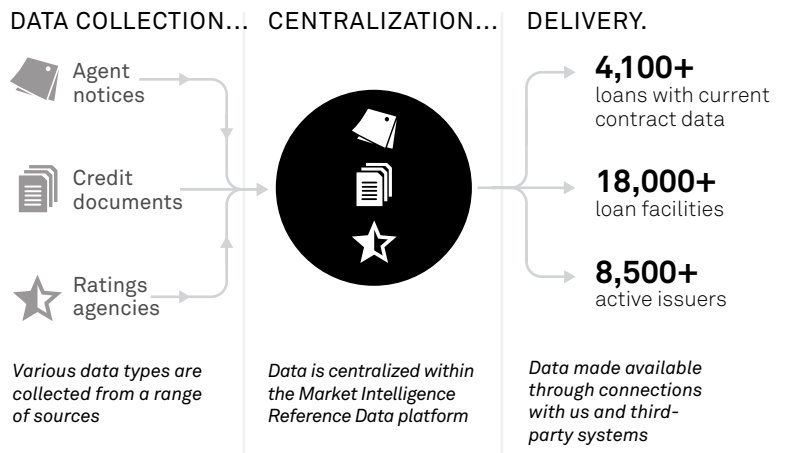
DATA COLLECTION...

Agent notices

Credit documents

Ratings agencies

Various data types are collected from a range of sources

CENTRALIZATION...

Data is centralized within the Market Intelligence Reference Data platform

DELIVERY.

4,100+
loans with current contract data

18,000+
loan facilities

8,500+
active issuers

Data made available through connections with us and third-party systems